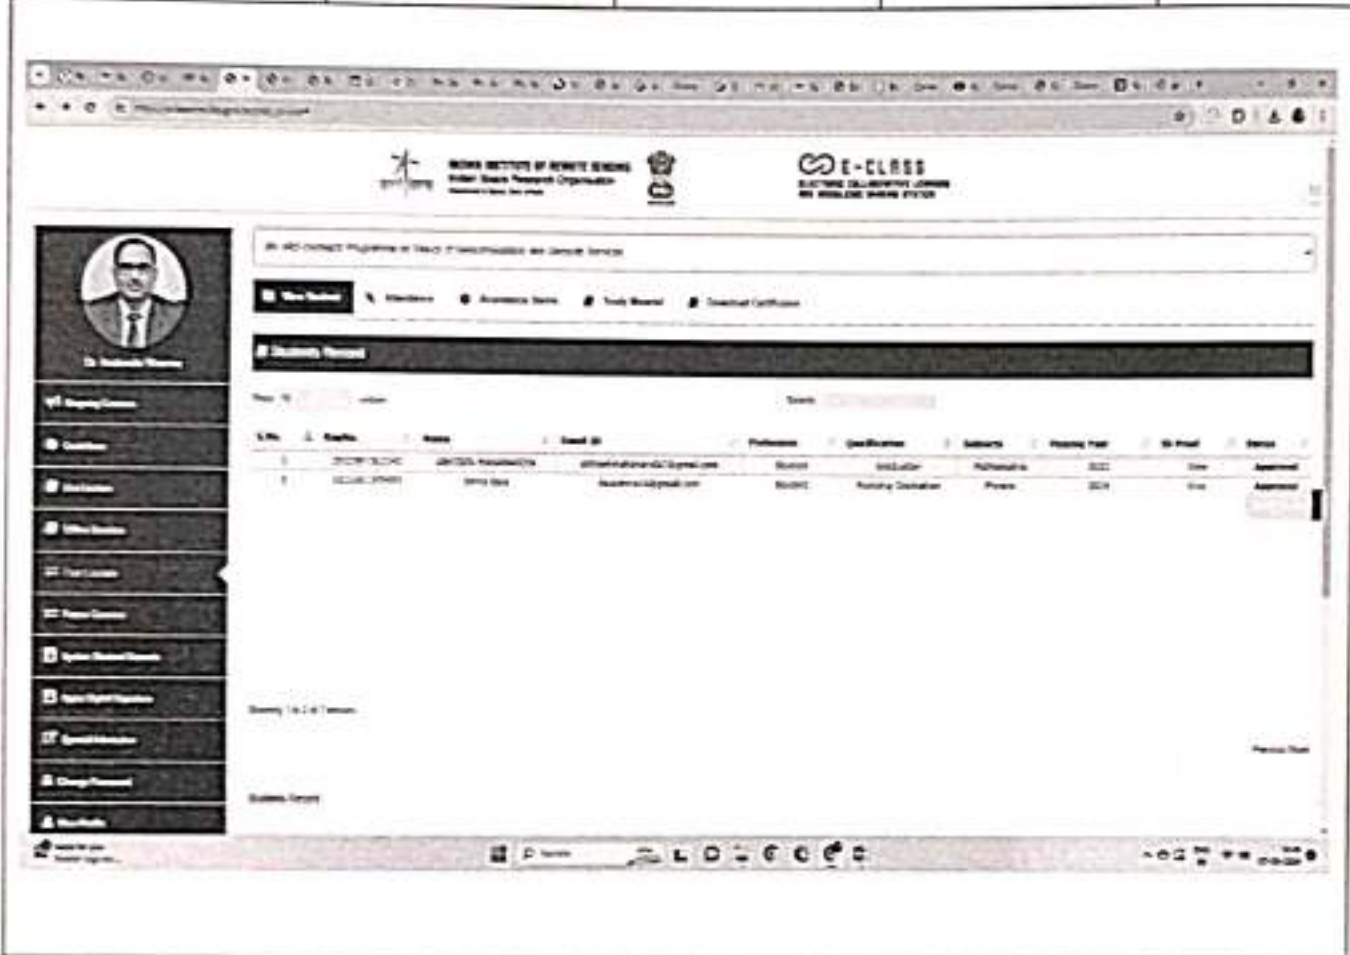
INDIAN INSTITUTE OF REMOTE SENSING
Indian Space Research Organisation

E-CLASS

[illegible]

Students Record

Show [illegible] entries

Search:

| S.No. | RegNo | Name | Email ID | Profession | Qualification | Subjects | Passing Year | Sh Proof | Status |
|---|---|---|---|---|---|---|---|---|---|
| 1 | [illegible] | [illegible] | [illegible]@gmail.com | Student | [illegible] | Mathematics | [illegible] | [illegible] | Approved |
| 2 | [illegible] | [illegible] | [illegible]@gmail.com | Student | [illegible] | Physics | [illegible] | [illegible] | Approved |

Showing 1 to 2 of 2 entries

Previous Next

Students Record

Search